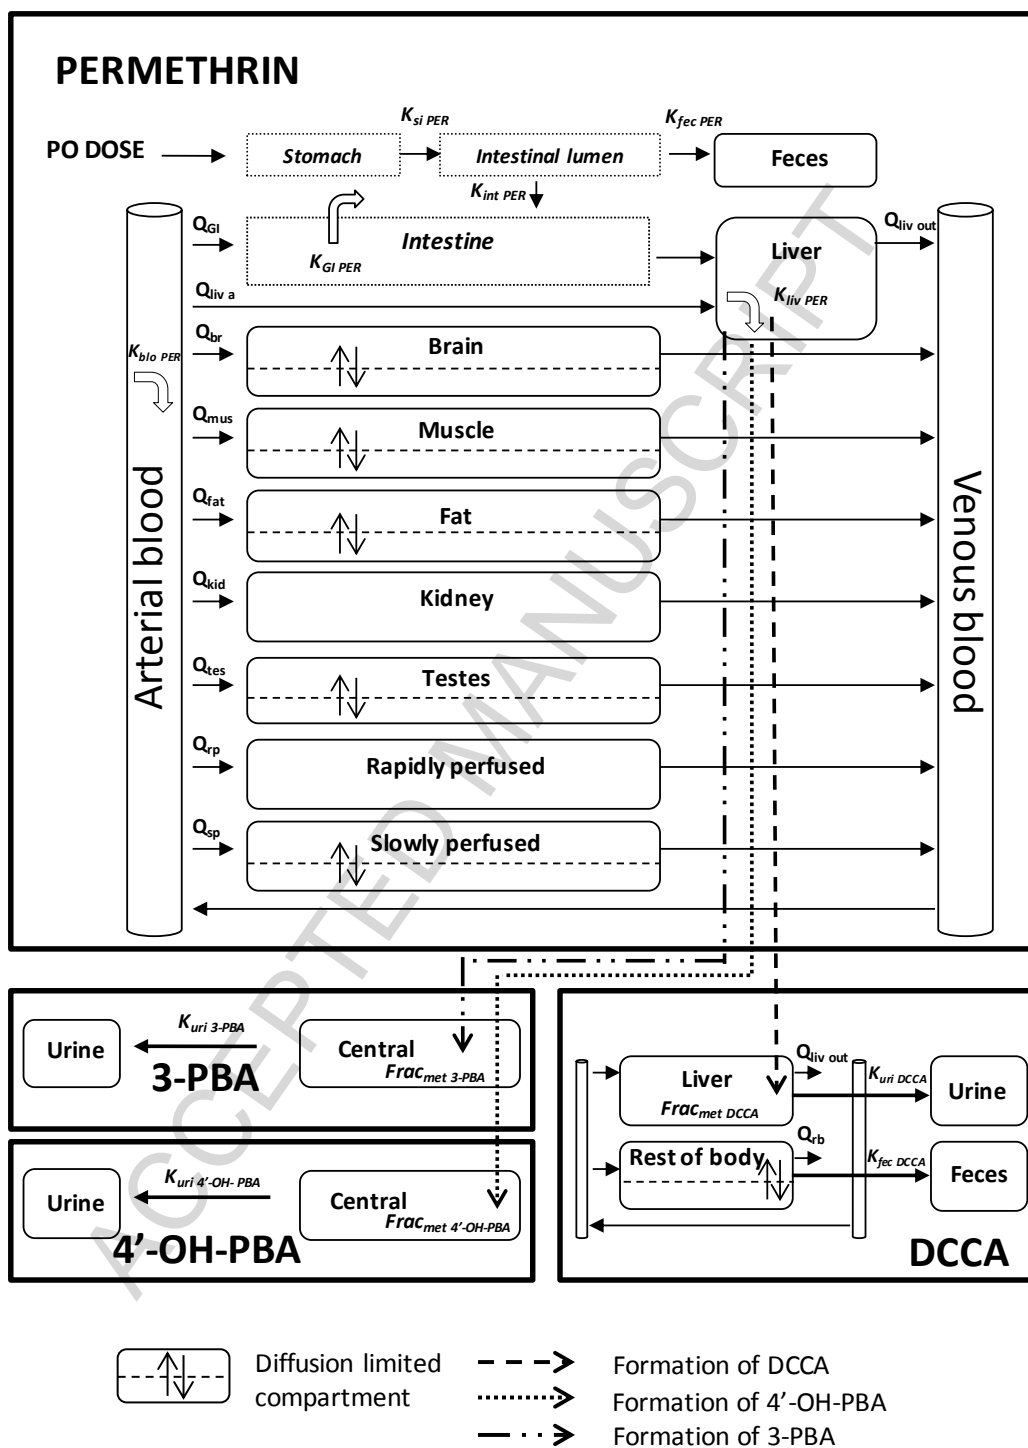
PERMETHRIN

PO DOSE

$K_{si\ PER}$

Stomach

Intestinal lumen

$K_{fec\ PER}$

Feces

$K_{int\ PER}$

$Q_{GI}$

Intestine

$K_{GI\ PER}$

Liver

$Q_{liv\ out}$

$Q_{liv\ a}$

$K_{liv\ PER}$

$Q_{br}$

$K_{blo\ PER}$

Brain

$Q_{mus}$

Muscle

$Q_{fat}$

Fat

$Q_{kid}$

Kidney

$Q_{tes}$

Testes

$Q_{rp}$

Rapidly perfused

$Q_{sp}$

Slowly perfused

Arterial blood

Venous blood

Urine

$K_{uri\ 3\text{-}PBA}$

Central

$Frac_{met\ 3\text{-}PBA}$

3-PBA

Urine

$K_{uri\ 4'\text{-}OH\text{-}PBA}$

Central

$Frac_{met\ 4'\text{-}OH\text{-}PBA}$

4'-OH-PBA

Liver

$Frac_{met\ DCCA}$

$Q_{liv\ out}$

$K_{uri\ DCCA}$

Urine

Rest of body

$Q_{rb}$

$K_{fec\ DCCA}$

Feces

DCCA

Diffusion limited compartment

Formation of DCCA

Formation of 4'-OH-PBA

Formation of 3-PBA

ACCEPTED MANUSCRIPT